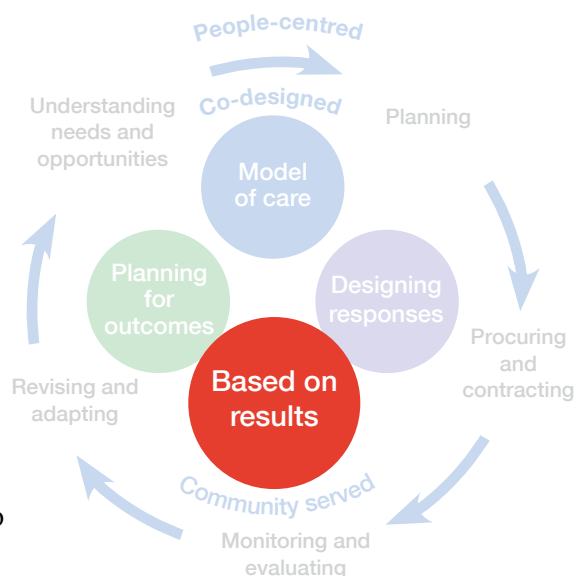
People-centred

Co-designed

Understanding needs and opportunities

Planning

Model of care

Planning for outcomes

Designing responses

Procuring and contracting

Based on results

Revising and adapting

Community served

Monitoring and evaluating